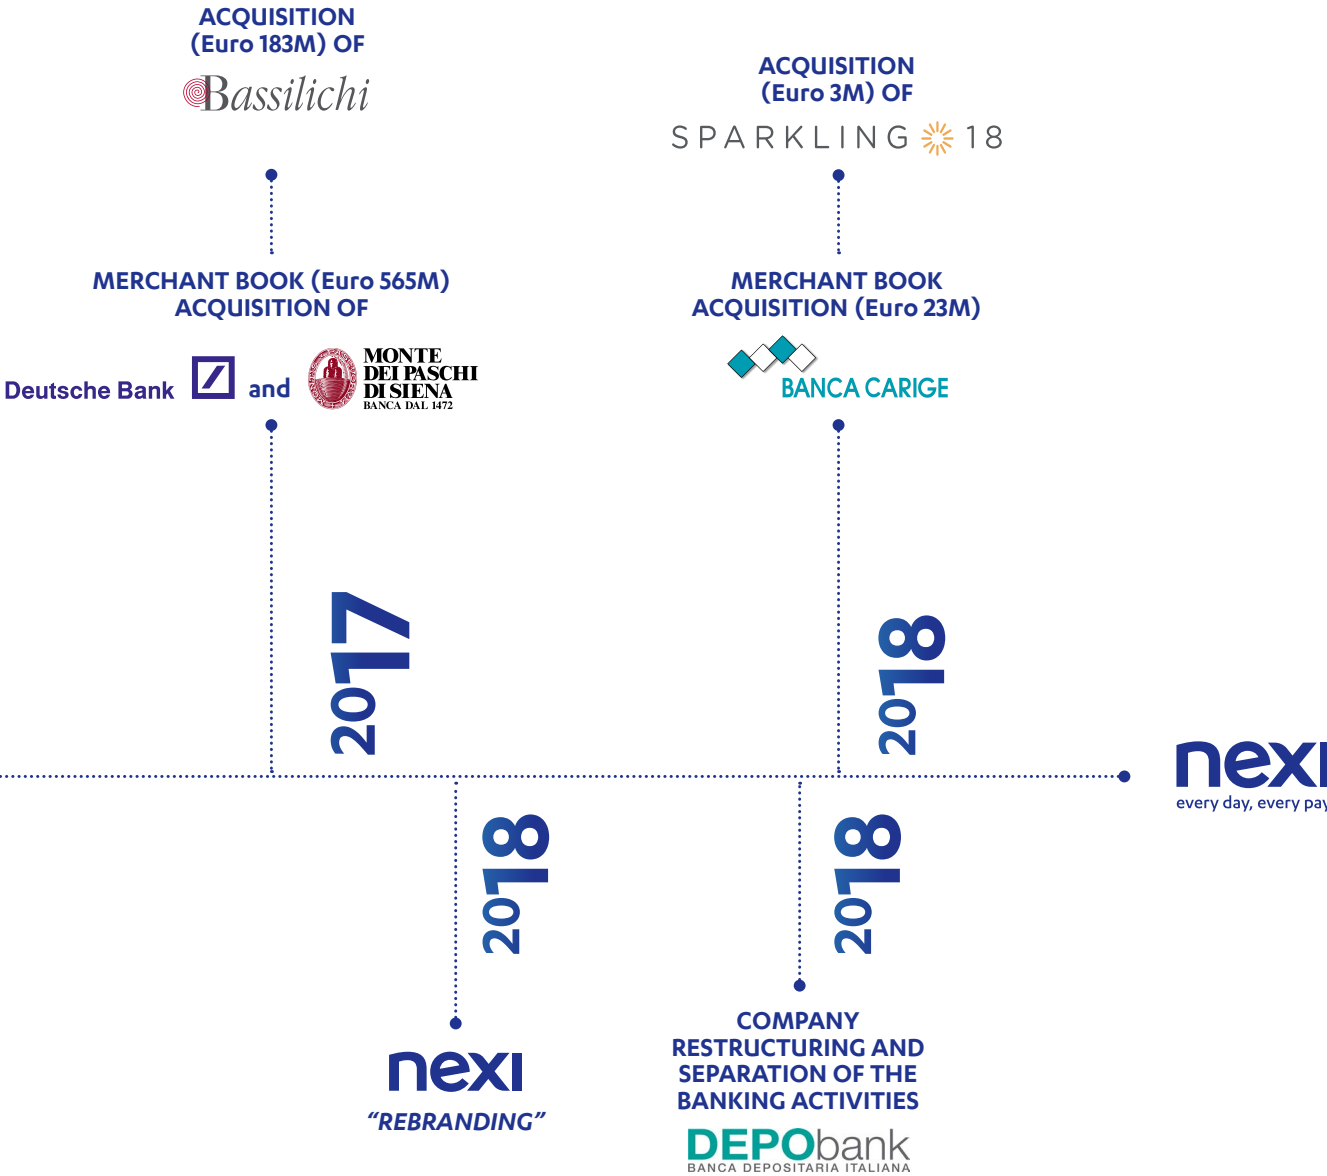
ACQUISITION (Euro 183M) OF

Bassilichi

ACQUISITION (Euro 3M) OF

SPARKLING 18

MERCHANT BOOK (Euro 565M) ACQUISITION OF

Deutsche Bank and MONTE DEI PASCHI DI SIENA BANCA DAL 1472

MERCHANT BOOK ACQUISITION (Euro 23M)

BANCA CARIGE

2017

2018

nexi
every day, every pay

2018

2018

nexi
"REBRANDING"

COMPANY RESTRUCTURING AND SEPARATION OF THE BANKING ACTIVITIES

DEPObank
BANCA DEPOSITARIA ITALIANA